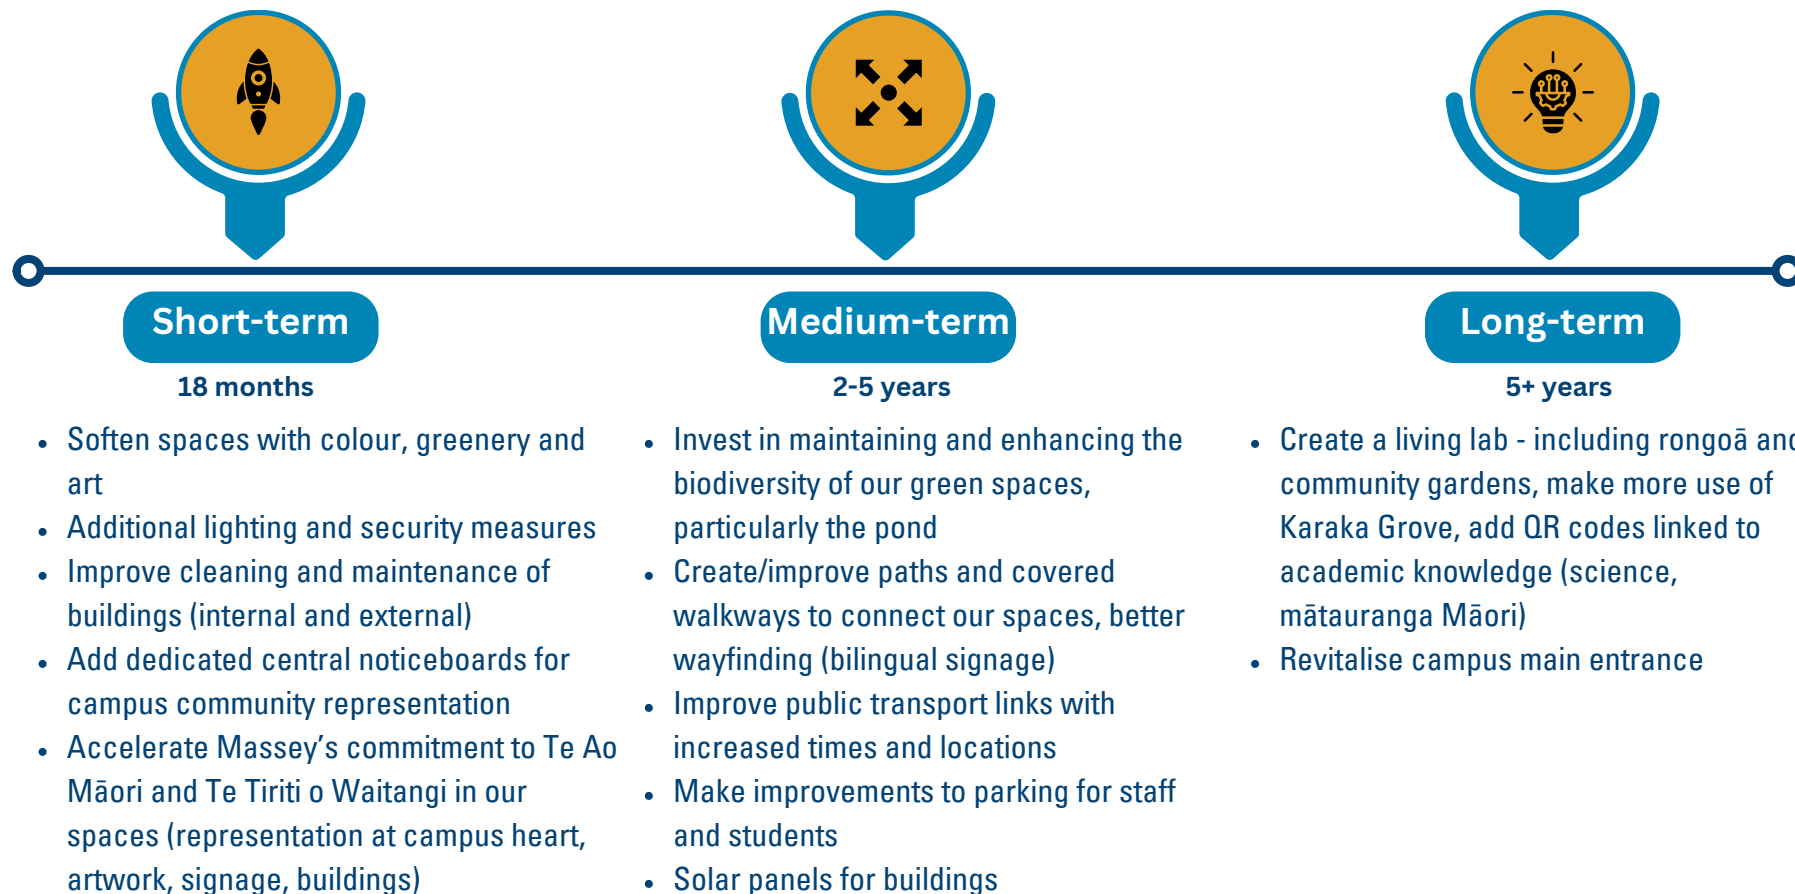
Short-term

18 months

- Soften spaces with colour, greenery and art
- Additional lighting and security measures
- Improve cleaning and maintenance of buildings (internal and external)
- Add dedicated central noticeboards for campus community representation
- Accelerate Massey's commitment to Te Ao Māori and Te Tiriti o Waitangi in our spaces (representation at campus heart, artwork, signage, buildings)

Medium-term

2-5 years

- Invest in maintaining and enhancing the biodiversity of our green spaces, particularly the pond
- Create/improve paths and covered walkways to connect our spaces, better wayfinding (bilingual signage)
- Improve public transport links with increased times and locations
- Make improvements to parking for staff and students
- Solar panels for buildings

Long-term

5+ years

- Create a living lab - including rongoā an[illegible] community gardens, make more use of Karaka Grove, add QR codes linked to academic knowledge (science, mātauranga Māori)
- Revitalise campus main entrance